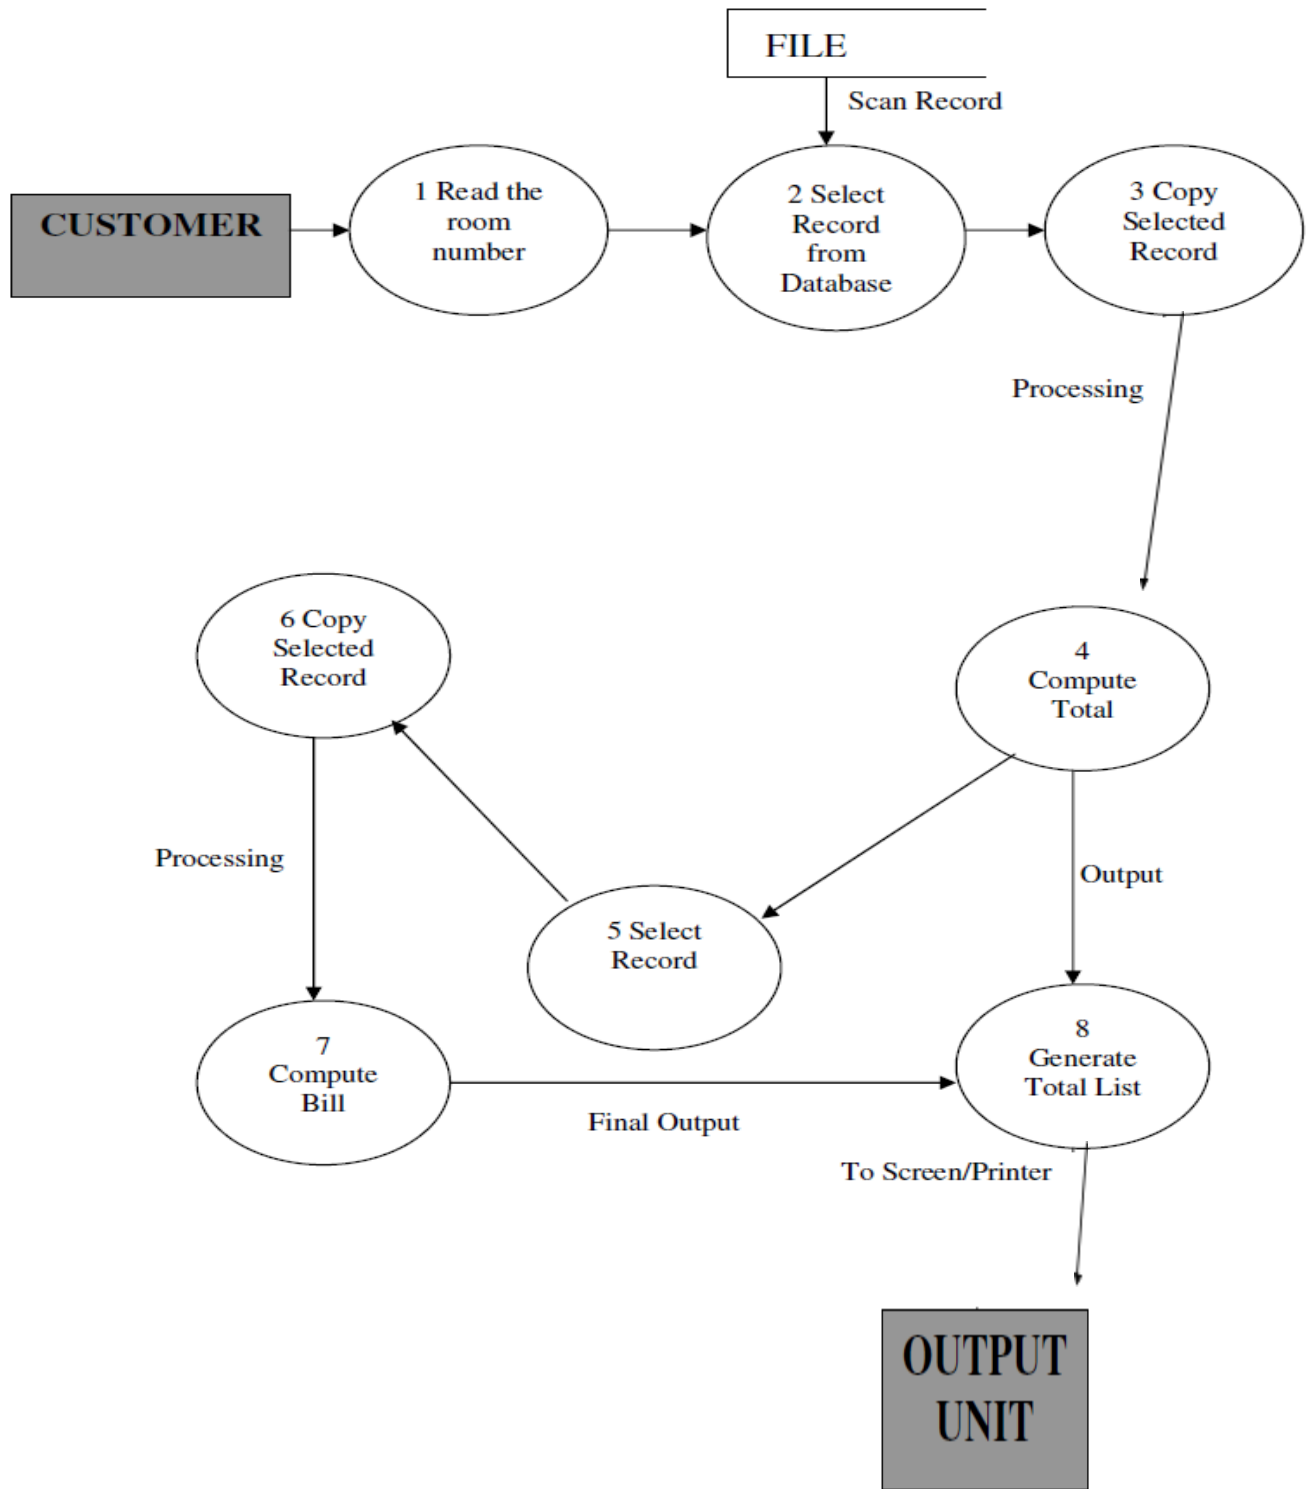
FILE

Scan Record

CUSTOMER

1 Read the room number

2 Select Record from Database

3 Copy Selected Record

Processing

6 Copy Selected Record

4 Compute Total

Processing

Output

5 Select Record

7 Compute Bill

8 Generate Total List

Final Output

To Screen/Printer

OUTPUT UNIT